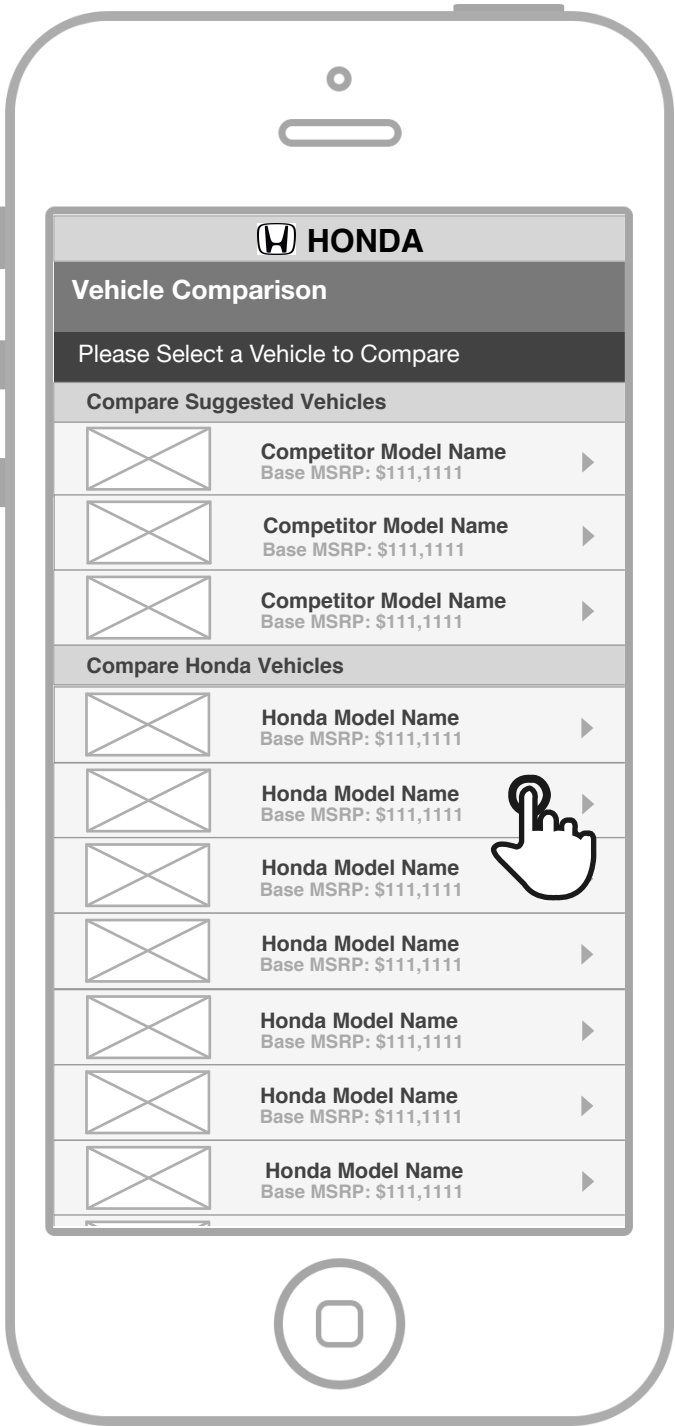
HONDA

Vehicle Comparison

Please Select a Vehicle to Compare

Compare Suggested Vehicles

Competitor Model Name
Base MSRP: $111,1111

Competitor Model Name
Base MSRP: $111,1111

Competitor Model Name
Base MSRP: $111,1111

Compare Honda Vehicles

Honda Model Name
Base MSRP: $111,1111

Honda Model Name
Base MSRP: $111,1111

Honda Model Name
Base MSRP: $111,1111

Honda Model Name
Base MSRP: $111,1111

Honda Model Name
Base MSRP: $111,1111

Honda Model Name
Base MSRP: $111,1111

Honda Model Name
Base MSRP: $111,1111